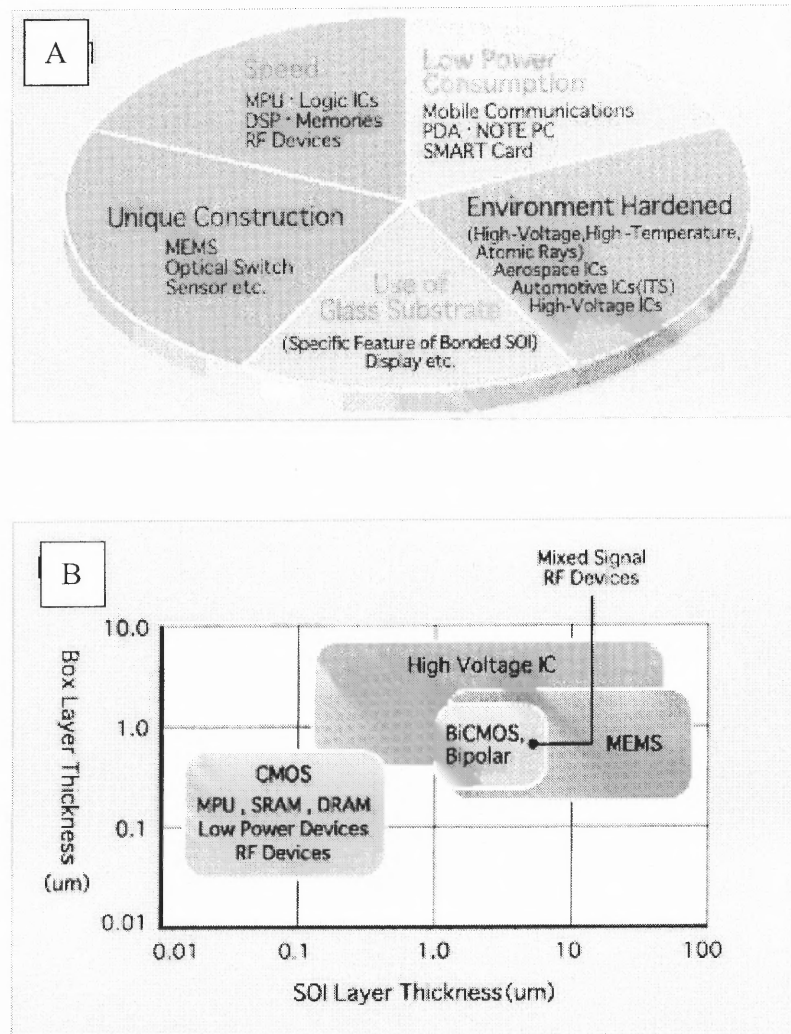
A

Speed
MPU · Logic ICs
DSP · Memories
RF Devices

Low Power Consumption
Mobile Communications
PDA · NOTE PC
SMART Card

Unique Construction
MEMS
Optical Switch
Sensor etc.

Environment Hardened
(High-Voltage,High-Temperature, Atomic Rays)
Aerospace ICs
Automotive ICs(ITS)
High-Voltage ICs

Use of Glass Substrate
(Specific Feature of Bonded SOI)
Display etc.

B

Mixed Signal
RF Devices

10.0
1.0
0.1
0.01

Box Layer Thickness (um)

High Voltage IC

BiCMOS, Bipolar

MEMS

CMOS
MPU , SRAM , DRAM
Low Power Devices
RF Devices

0.01 0.1 1.0 10 100

SOI Layer Thickness(um)